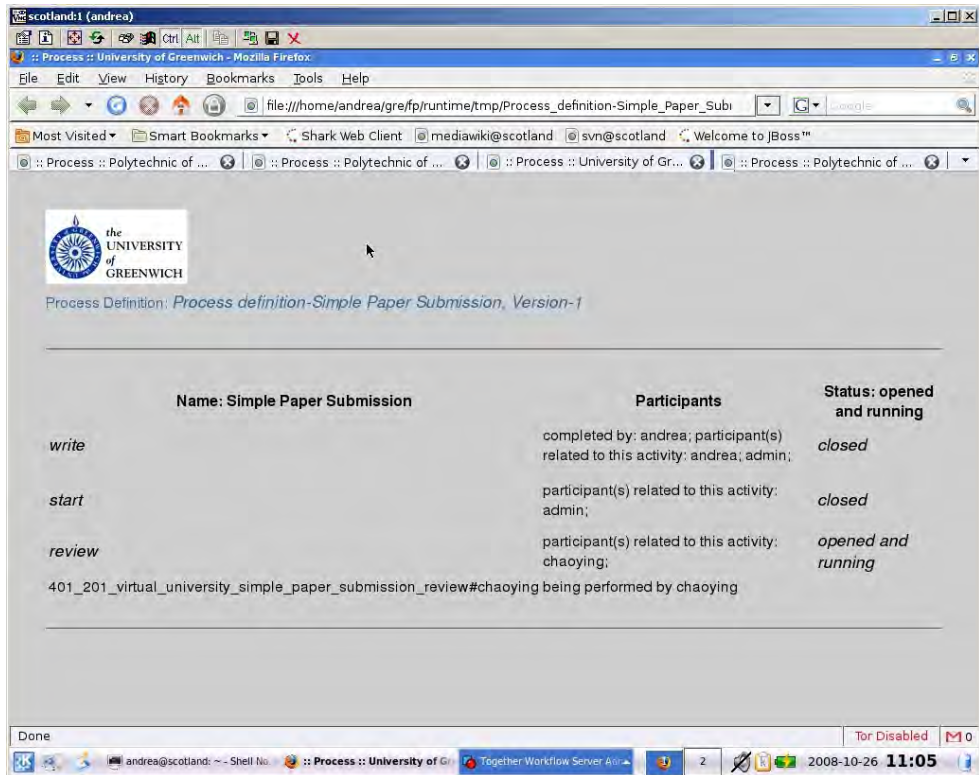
scotland:1 (andrea)

Ctrl Alt

:: Process :: University of Greenwich - Mozilla Firefox

File Edit View History Bookmarks Tools Help

file:///home/andrea/gre/fp/runtime/tmp/Process_definition-Simple_Paper_Subı

Google

Most Visited ▾ Smart Bookmarks ▾ Shark Web Client mediawiki@scotland svn@scotland Welcome to JBoss™

:: Process :: Polytechnic of ... | :: Process :: Polytechnic of ... | :: Process :: University of Gr... | :: Process :: Polytechnic of ...

the UNIVERSITY of GREENWICH

Process Definition: Process definition-Simple Paper Submission, Version-1

| Name: Simple Paper Submission | Participants | Status: opened and running |
|---|---|---|
| write | completed by: andrea; participant(s) related to this activity: andrea; admin; | closed |
| start | participant(s) related to this activity: admin; | closed |
| review | participant(s) related to this activity: chaoying; | opened and running |

401_201_virtual_university_simple_paper_submission_review#chaoying being performed by chaoying

Done

Tor Disabled M 0

andrea@scotland: ~ - Shell No. :: Process :: University of Gr Together Workflow Server Adm 2 2008-10-26 11:05